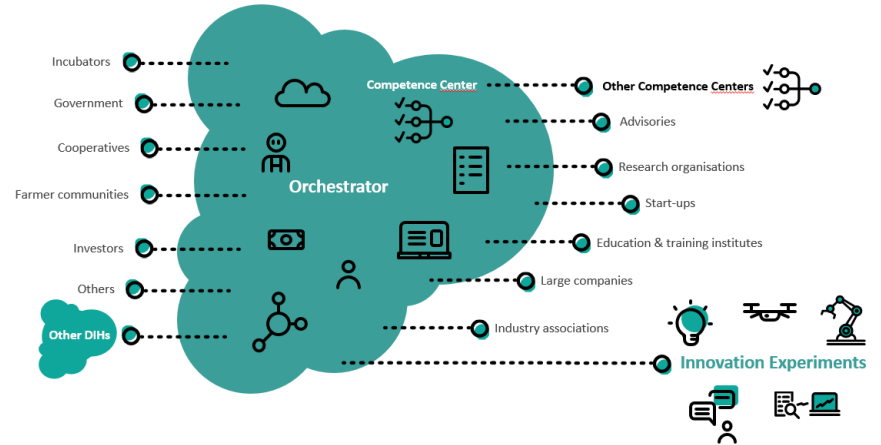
Incubators
Government
Cooperatives
Farmer communities
Investors
Others
Other DIHs
Competence Center
Orchestrator
Other Competence Centers
Advisories
Research organisations
Start-ups
Education & training institutes
Large companies
Industry associations
Innovation Experiments